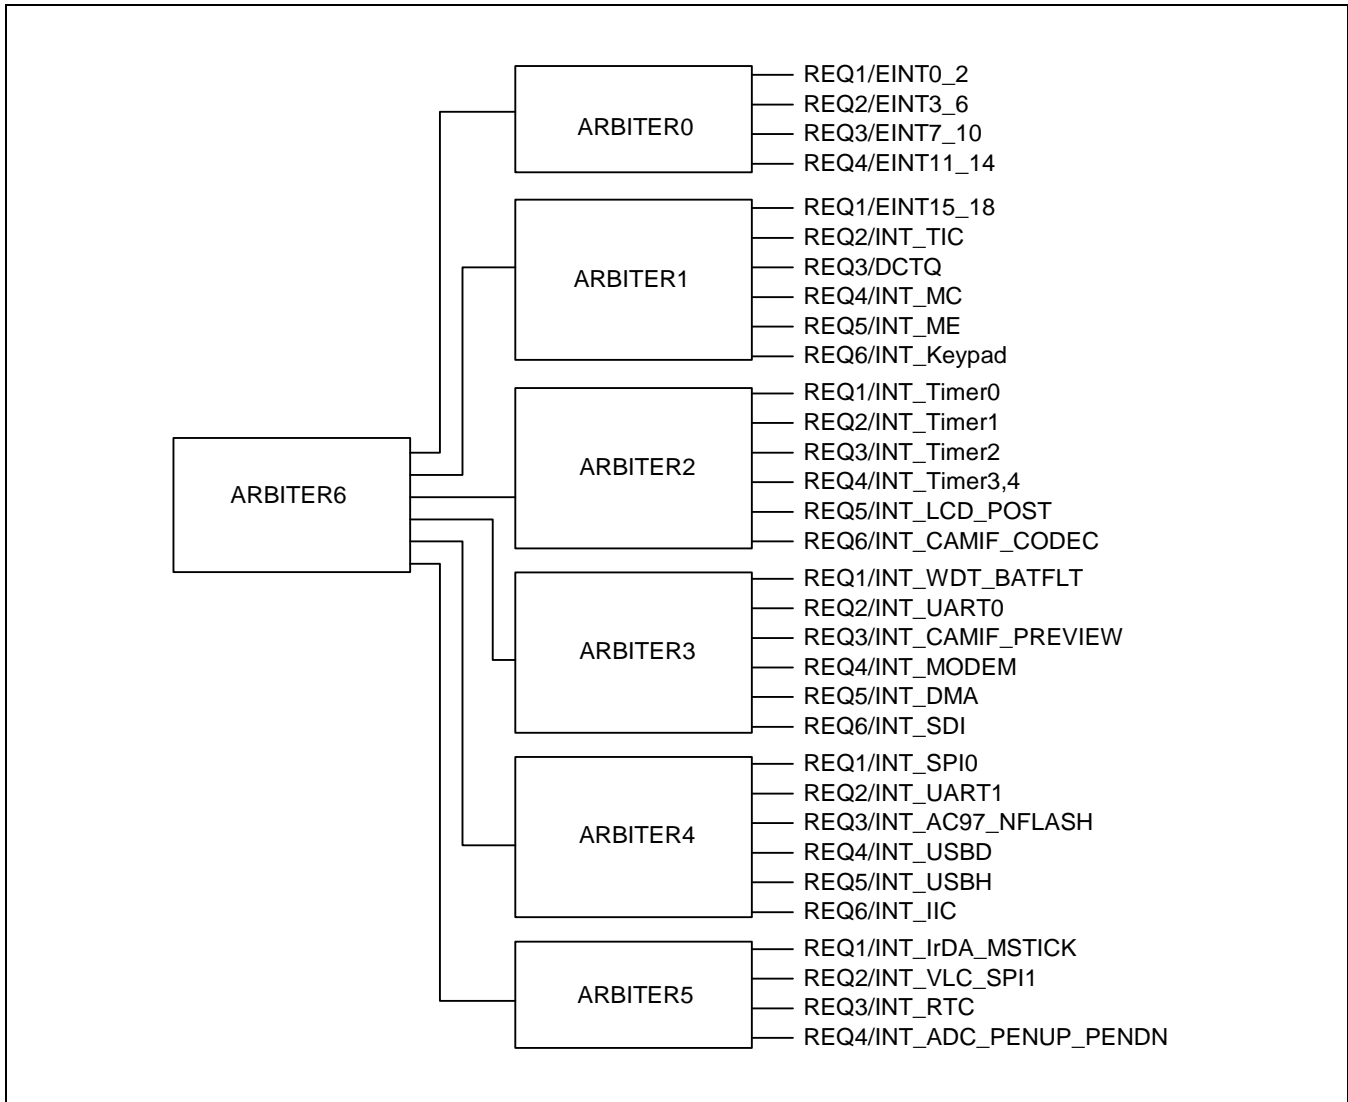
ARBITER6

ARBITER0
REQ1/EINT0_2
REQ2/EINT3_6
REQ3/EINT7_10
REQ4/EINT11_14

ARBITER1
REQ1/EINT15_18
REQ2/INT_TIC
REQ3/DCTQ
REQ4/INT_MC
REQ5/INT_ME
REQ6/INT_Keypad

ARBITER2
REQ1/INT_Timer0
REQ2/INT_Timer1
REQ3/INT_Timer2
REQ4/INT_Timer3,4
REQ5/INT_LCD_POST
REQ6/INT_CAMIF_CODEC

ARBITER3
REQ1/INT_WDT_BATFLT
REQ2/INT_UART0
REQ3/INT_CAMIF_PREVIEW
REQ4/INT_MODEM
REQ5/INT_DMA
REQ6/INT_SDI

ARBITER4
REQ1/INT_SPI0
REQ2/INT_UART1
REQ3/INT_AC97_NFLASH
REQ4/INT_USBD
REQ5/INT_USBH
REQ6/INT_IIC

ARBITER5
REQ1/INT_IrDA_MSTICK
REQ2/INT_VLC_SPI1
REQ3/INT_RTC
REQ4/INT_ADC_PENUP_PENDN